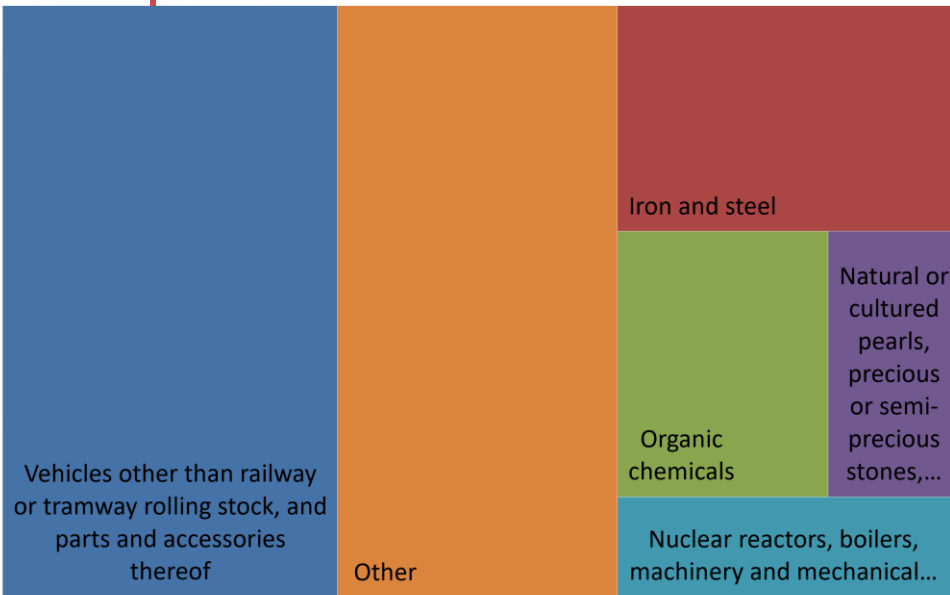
Vehicles other than railway or tramway rolling stock, and parts and accessories thereof

Other

Iron and steel

Organic chemicals

Natural or cultured pearls, precious or semi-precious stones,…

Nuclear reactors, boilers, machinery and mechanical…